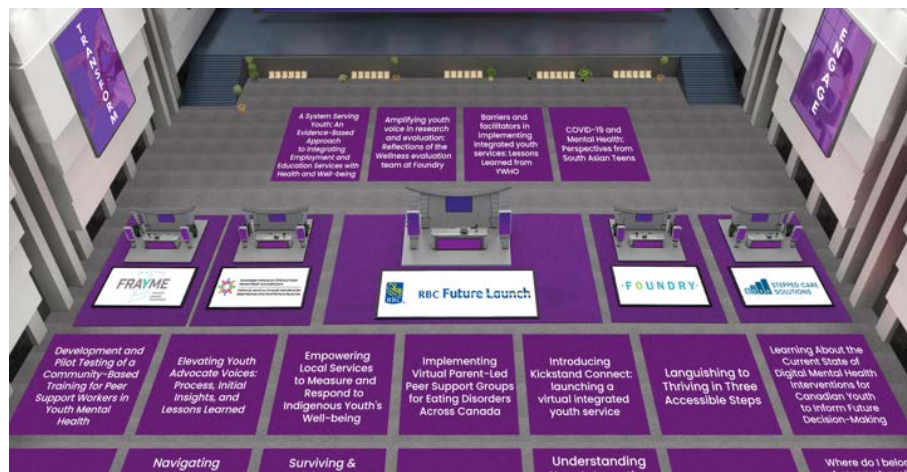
TRANSFORM

ENGAGE

A System Serving Youth: An Evidence-Based Approach to Integrating Employment and Education Services with Health and Well-being

Amplifying youth voice in research and evaluation: Reflections of the Wellness evaluation team at Foundry

Barriers and facilitators in implementing integrated youth services: Lessons Learned from YWHO

COVID-19 and Mental Health: Perspectives from South Asian Teens

FRAYME

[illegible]

RBC Future Launch

FOUNDRY

STEPPED CARE SOLUTIONS

Development and Pilot Testing of a Community-Based Training for Peer Support Workers in Youth Mental Health

Elevating Youth Advocate Voices: Process, Initial Insights, and Lessons Learned

Empowering Local Services to Measure and Respond to Indigenous Youth's Well-being

Implementing Virtual Parent-Led Peer Support Groups for Eating Disorders Across Canada

Introducing Kickstand Connect: launching a virtual integrated youth service

Languishing to Thriving in Three Accessible Steps

Learning About the Current State of Digital Mental Health Interventions for Canadian Youth to Inform Future Decision-Making

Navigating

Surviving &

Understanding

Where do I belo